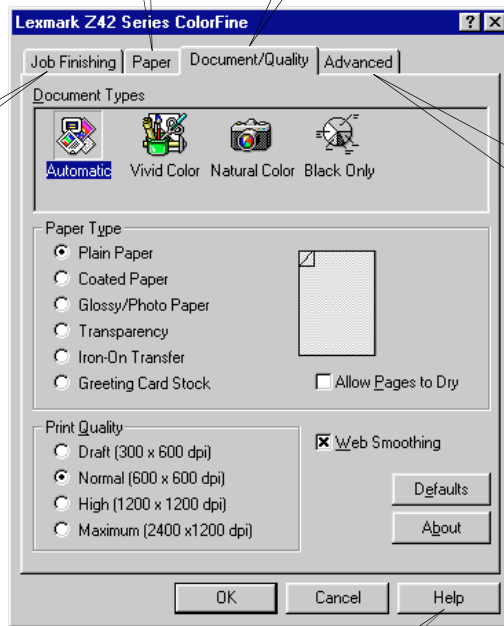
Lexmark Z42 Series ColorFine

? X

Job Finishing | Paper | Document/Quality | Advanced

Document Types

Automatic | Vivid Color | Natural Color | Black Only

Paper Type

Plain Paper
Coated Paper
Glossy/Photo Paper
Transparency
Iron-On Transfer
Greeting Card Stock

Allow Pages to Dry

Print Quality

Draft (300 x 600 dpi)
Normal (600 x 600 dpi)
High (1200 x 1200 dpi)
Maximum (2400 x1200 dpi)

Web Smoothing

Defaults

About

OK | Cancel | Help